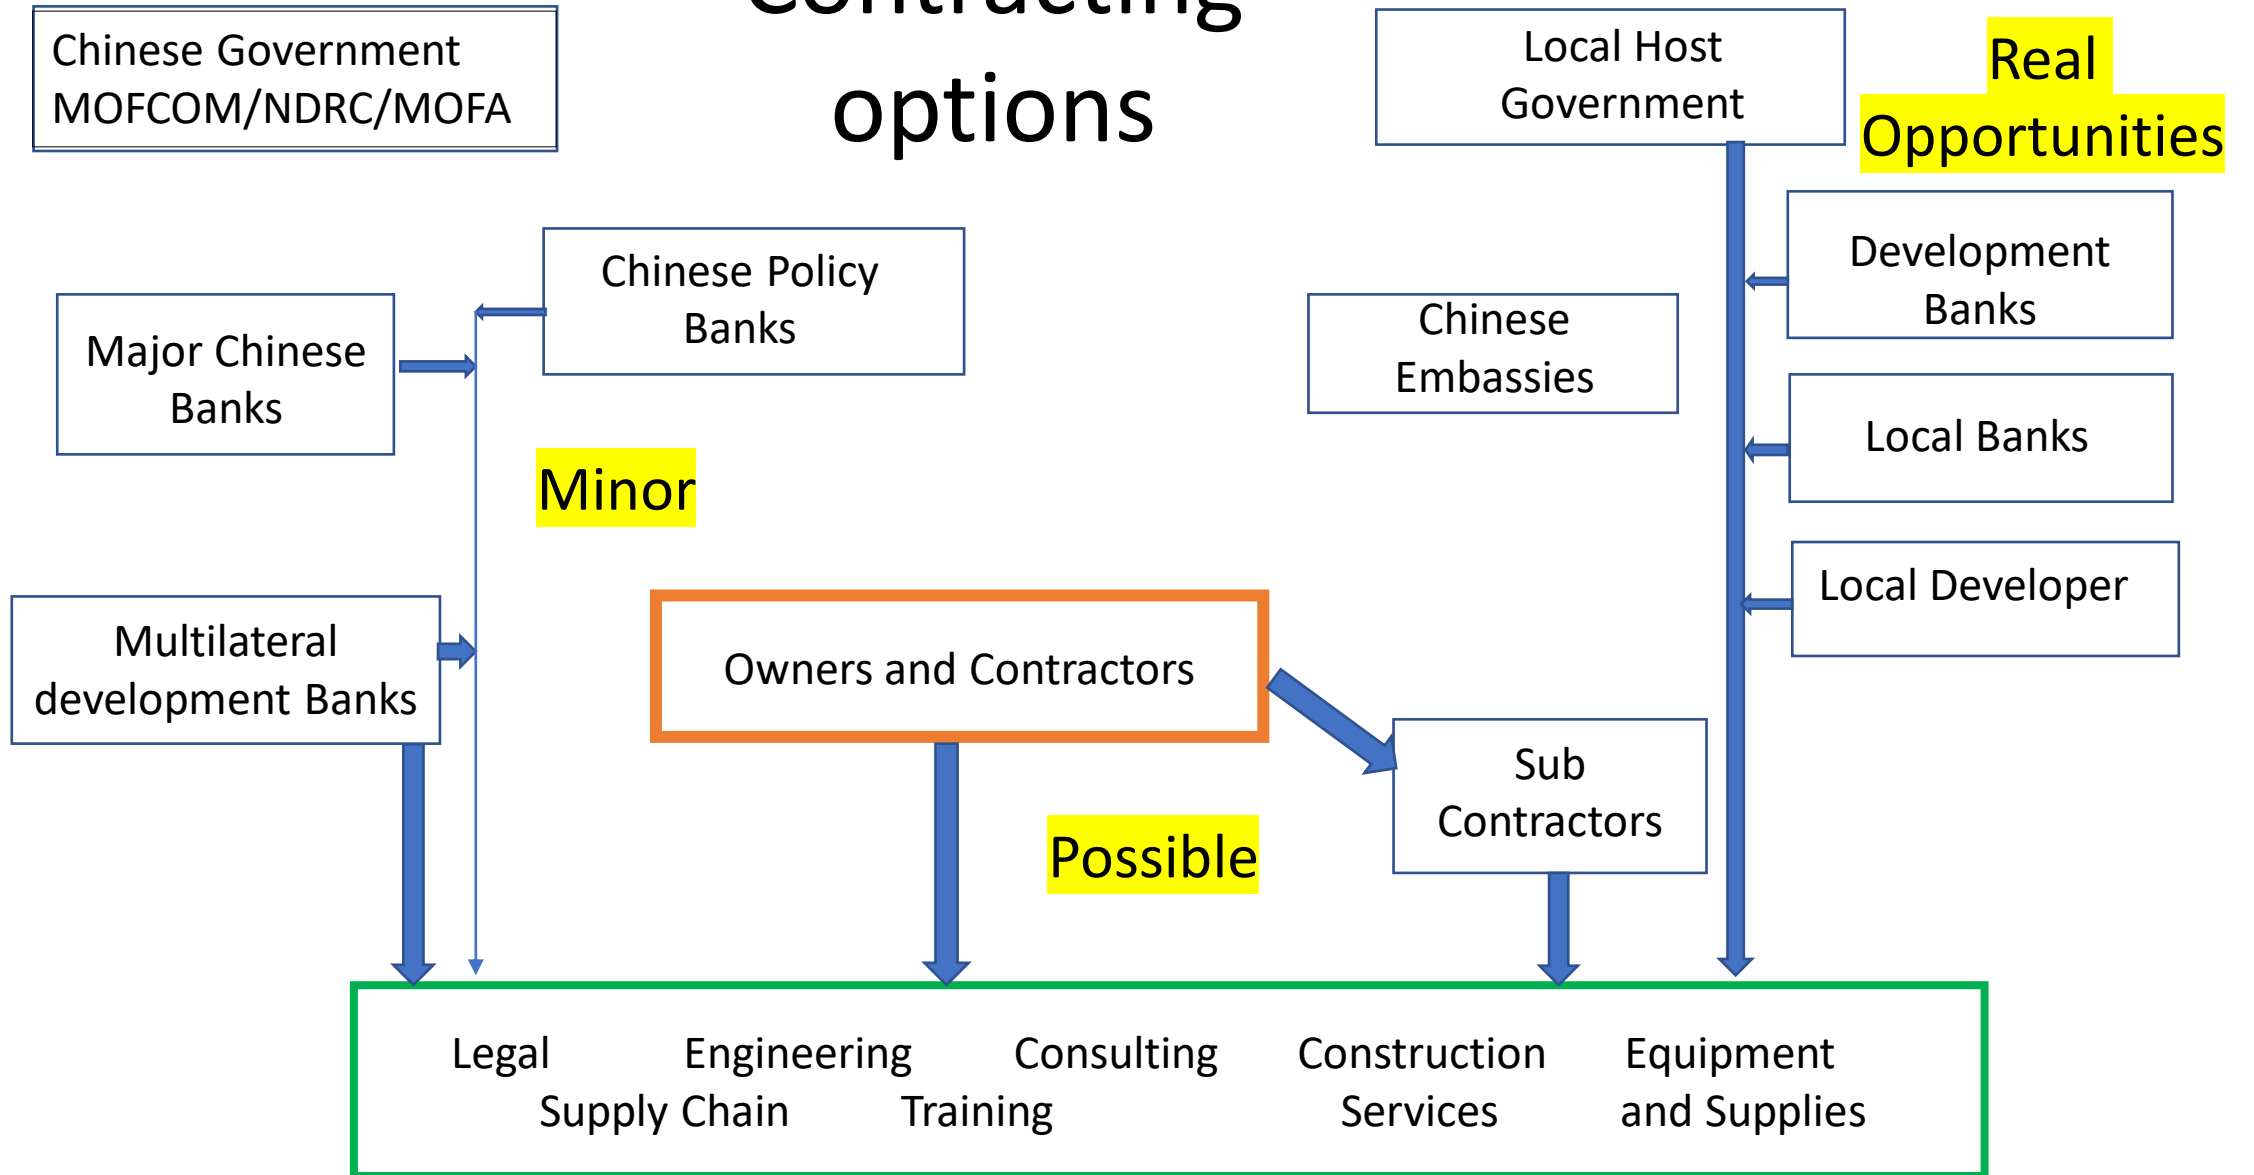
Chinese Government MOFCOM/NDRC/MOFA

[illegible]
options

Local Host Government

Real Opportunities

Chinese Policy Banks

Major Chinese Banks

Development Banks

Chinese Embassies

Local Banks

Minor

Local Developer

Multilateral development Banks

Owners and Contractors

Sub Contractors

Possible

Legal Engineering Consulting Construction Equipment
Supply Chain Training Services and Supplies